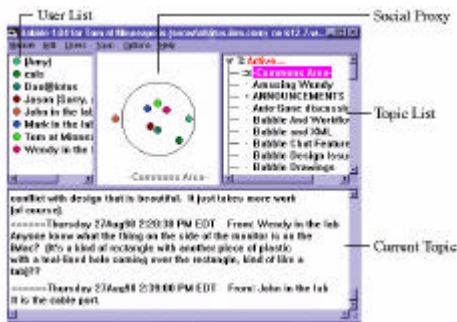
User List

Social Proxy

Babble 1.0 for Tom at Minneapolis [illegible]

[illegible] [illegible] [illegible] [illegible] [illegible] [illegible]

[Amy]
cals
Dan@lotus
Jason [Barry, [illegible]
John in the lab
Mark in the lab
Tom at Minne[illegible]
Wendy in the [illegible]

-Commons Area-

Active...
-Commons Area-
Amusing Wendy
ANNOUNCEMENTS
AutoGame discussio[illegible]
Babble And Workflo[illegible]
Babble and XML
Babble Chat Feature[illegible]
Babble Design Issu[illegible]
Babble Drawings

Topic List

conflict with design that is beautiful. It just takes more work (of course).
======Thursday 27Aug98 2:20:38 PM EDT From: Wendy in the lab
Anyone know what the thing on the side of the monitor is on the iMac? (It's a kind of rectangle with another piece of plastic with a teal-tinted hole coming over the rectangle, kind of like a tab)??
======Thursday 27Aug98 2:39:00 PM EDT From: John in the lab
It is the cable port.

Current Topic